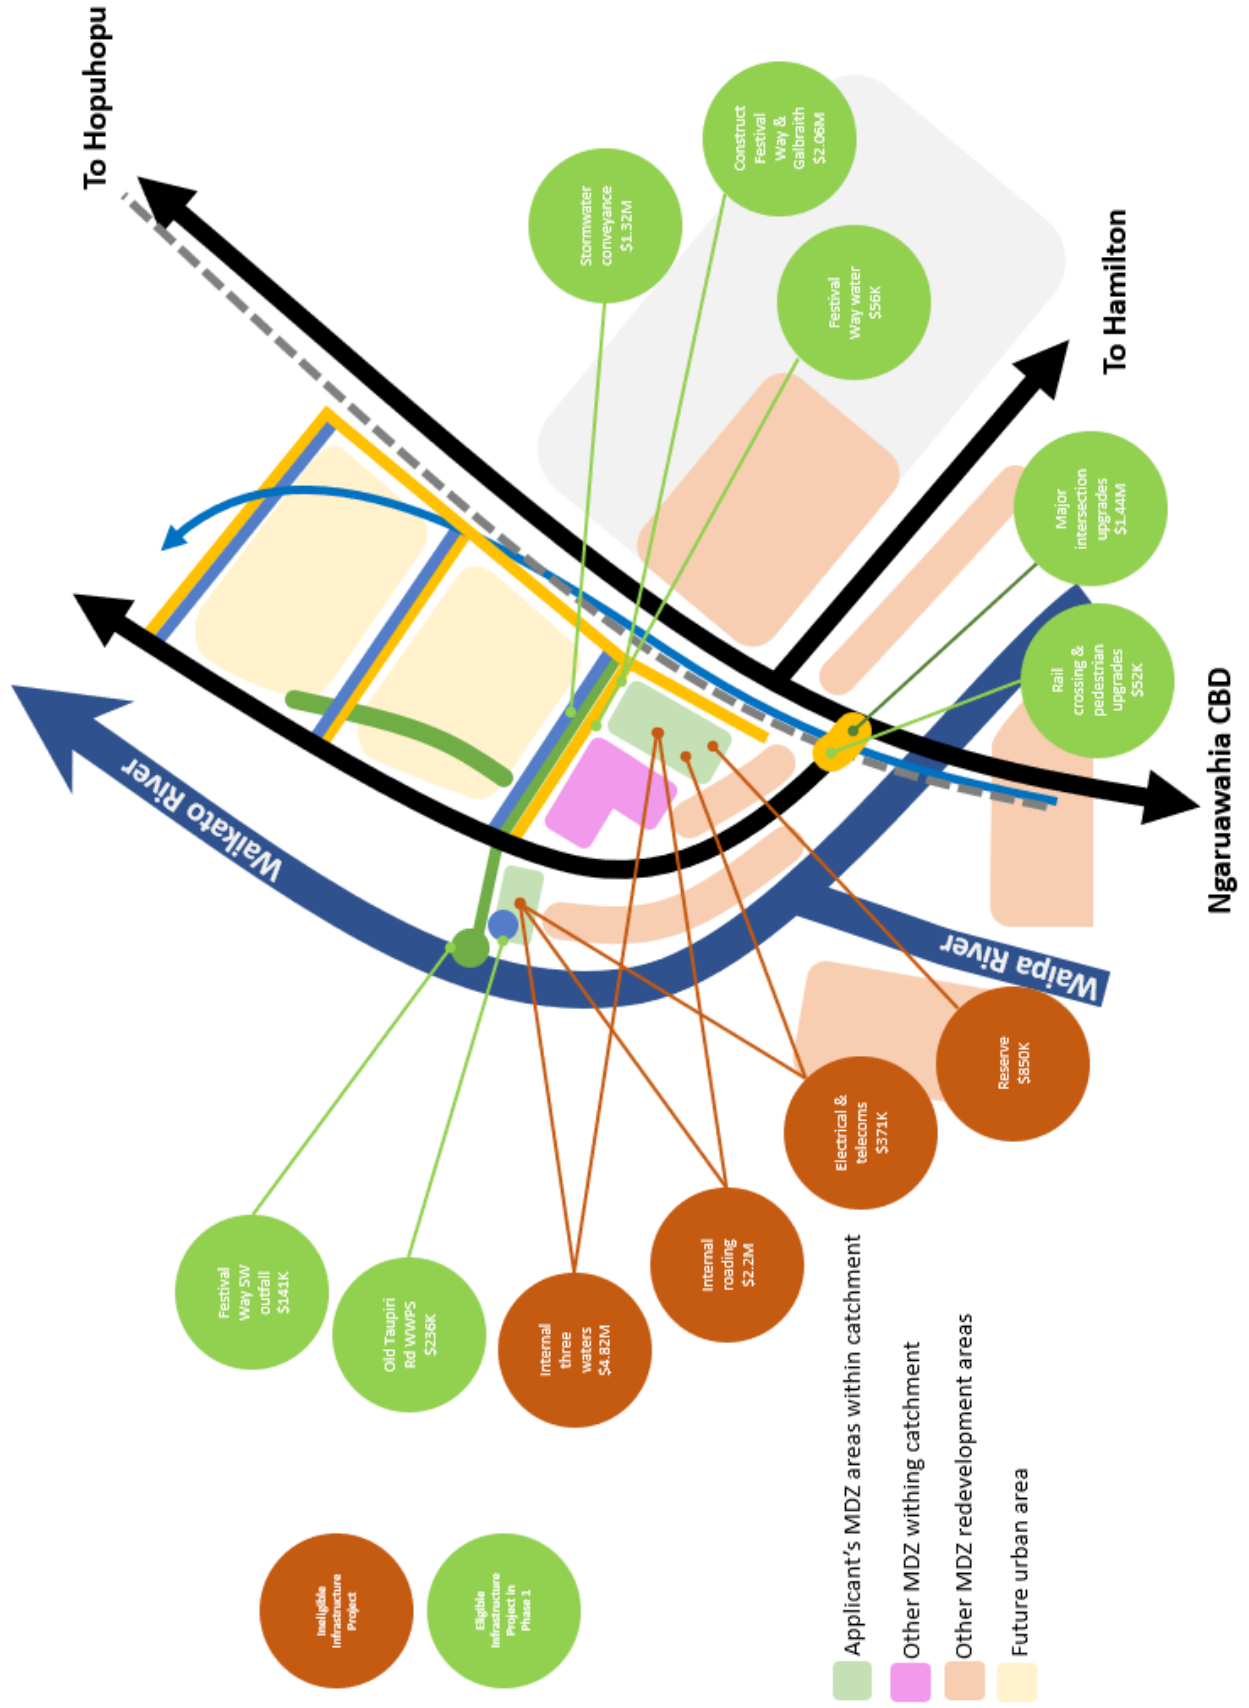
To Hopuhopu

Construct Festival Way & Galbraith $2.06M

Stormwater conveyance $1.32M

Festival Way water $56K

To Hamilton

Major intersection upgrades $1.44M

Rail crossing & pedestrian upgrades $52K

Ngaruawahia CBD

Waikato River

Waipa River

Reserve $850K

Electrical & telecoms $371K

Internal roading $2.2M

Internal three waters $4.82M

Old Taupiri Rd WWPS $236K

Festival Way SW outfall $141K

Ineligible Infrastructure Project

Eligible Infrastructure Project in Phase 1

Applicant's MDZ areas within catchment

Other MDZ withing catchment

Other MDZ redevelopment areas

Future urban area